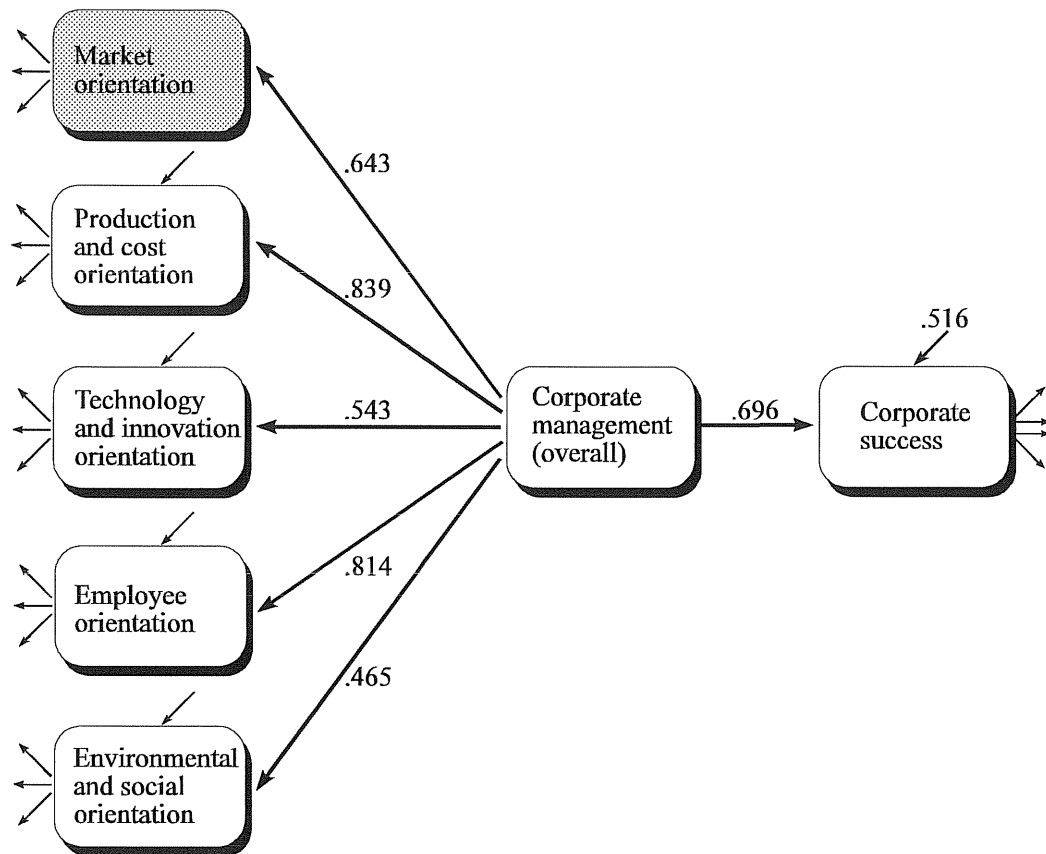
Market orientation

.643

Production and cost orientation

.839

Technology and innovation orientation

.543

Employee orientation

.814

.465

Environmental and social orientation

Corporate management (overall)

.696

.516

Corporate success